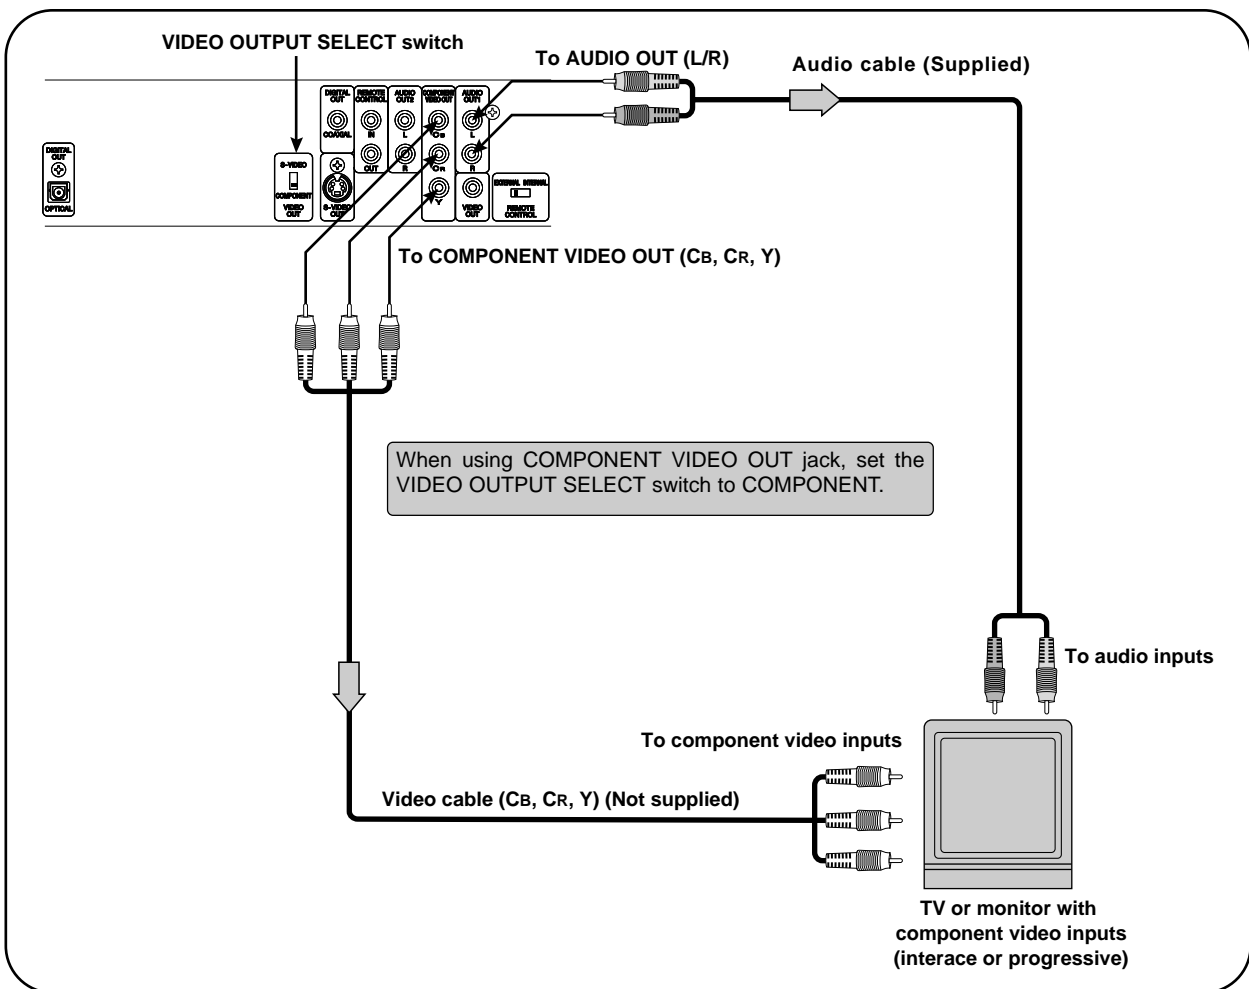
VIDEO OUTPUT SELECT switch

To AUDIO OUT (L/R)

Audio cable (Supplied)

DIGITAL OUT

OPTICAL

S-VIDEO

COMPONENT

VIDEO OUT

S-VIDEO OUT

DIGITAL OUT

COAXIAL

REMOTE CONTROL

IN

OUT

AUDIO OUT2

L

R

COMPONENT VIDEO OUT

$C_B$

$C_R$

Y

AUDIO OUT

L

R

VIDEO OUT

EXTERNAL INTERNAL

REMOTE CONTROL

To COMPONENT VIDEO OUT ($C_B$, $C_R$, Y)

When using COMPONENT VIDEO OUT jack, set the VIDEO OUTPUT SELECT switch to COMPONENT.

To audio inputs

To component video inputs

Video cable ($C_B$, $C_R$, Y) (Not supplied)

TV or monitor with component video inputs (interace or progressive)